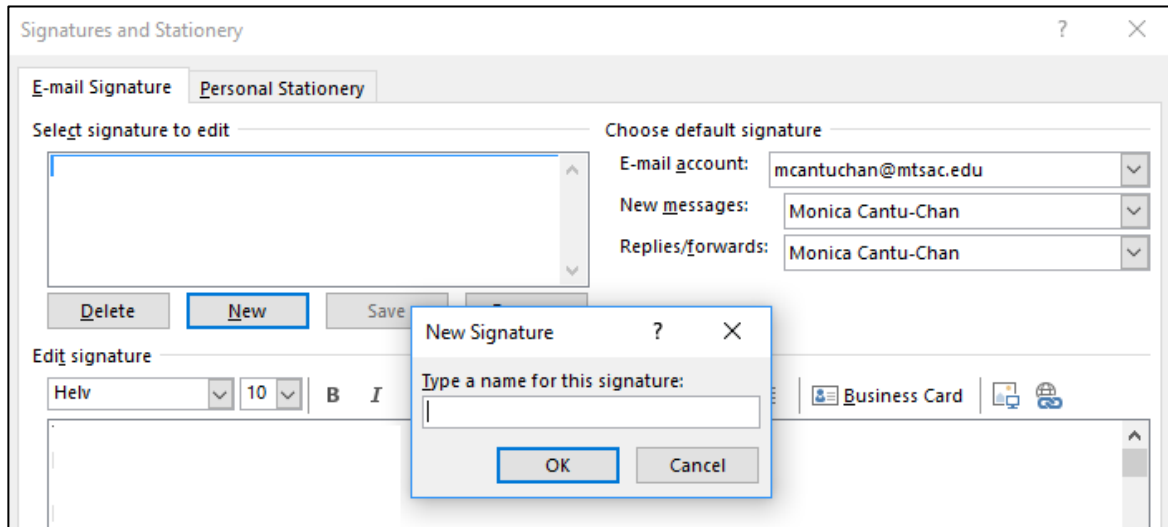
Signatures and Stationery

?

E-mail Signature

Personal Stationery

Select signature to edit

Choose default signature

E-mail account: mcantuchan@mtsac.edu

New messages: Monica Cantu-Chan

Replies/forwards: Monica Cantu-Chan

Delete

New

Save

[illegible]

Edit signature

Helv

10

B

I

Business Card

New Signature

?

Type a name for this signature:

OK

Cancel